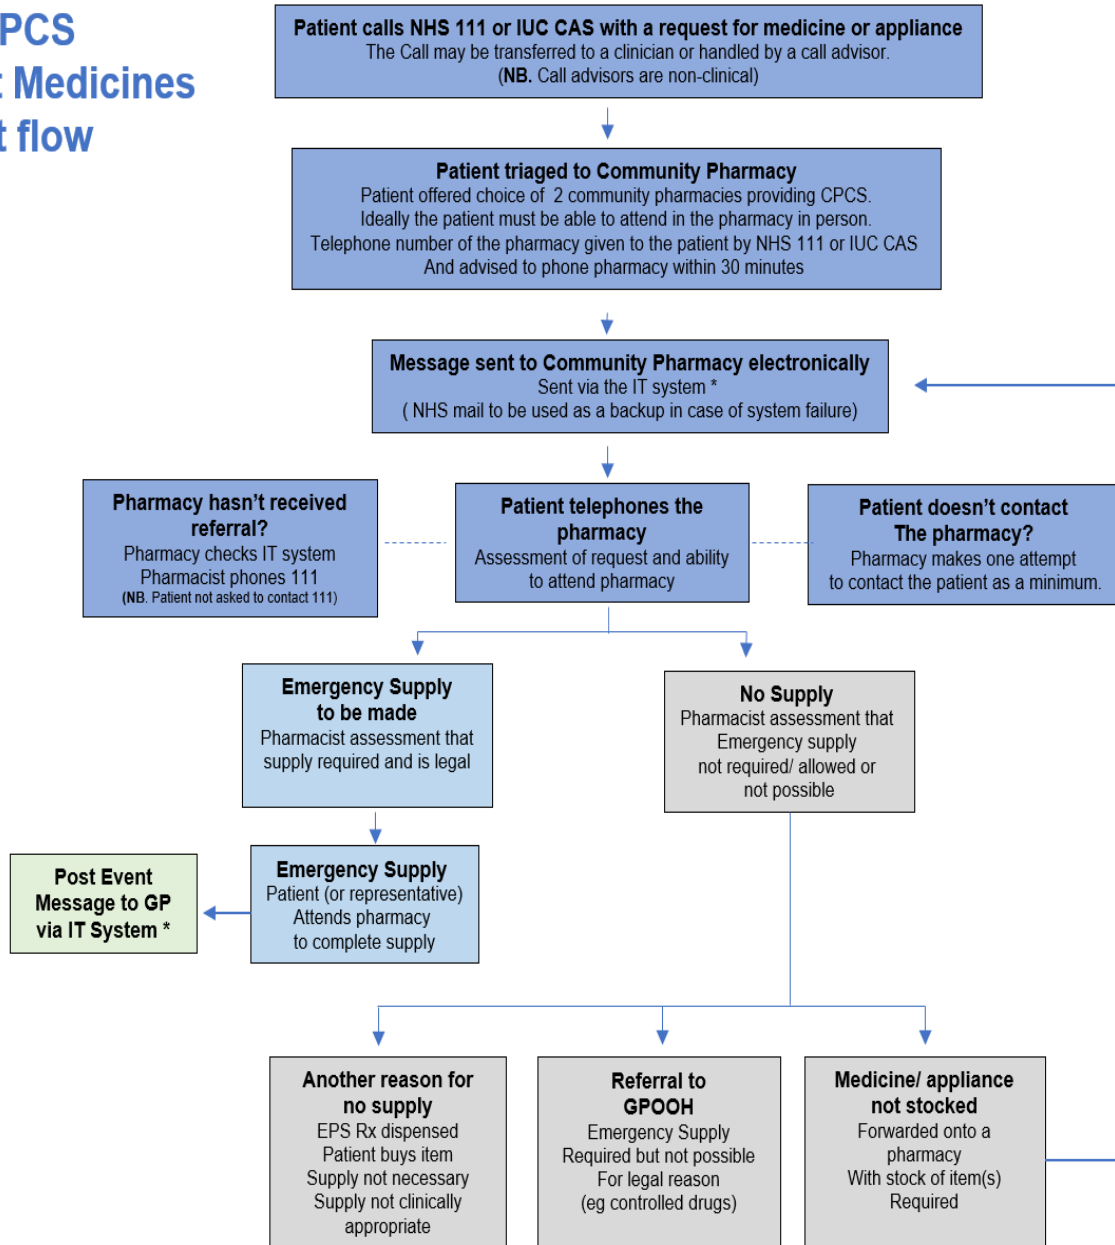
PCS
: Medicines
t flow

**Patient calls NHS 111 or IUC CAS with a request for medicine or appliance**
The Call may be transferred to a clinician or handled by a call advisor.
(**NB.** Call advisors are non-clinical)

**Patient triaged to Community Pharmacy**
Patient offered choice of 2 community pharmacies providing CPCS.
Ideally the patient must be able to attend in the pharmacy in person.
Telephone number of the pharmacy given to the patient by NHS 111 or IUC CAS
And advised to phone pharmacy within 30 minutes

**Message sent to Community Pharmacy electronically**
Sent via the IT system *
( NHS mail to be used as a backup in case of system failure)

**Pharmacy hasn't received referral?**
Pharmacy checks IT system
Pharmacist phones 111
(**NB**. Patient not asked to contact 111)

**Patient telephones the pharmacy**
Assessment of request and ability to attend pharmacy

**Patient doesn't contact The pharmacy?**
Pharmacy makes one attempt to contact the patient as a minimum.

**Emergency Supply to be made**
Pharmacist assessment that supply required and is legal

**No Supply**
Pharmacist assessment that Emergency supply not required/ allowed or not possible

**Post Event Message to GP via IT System ***

**Emergency Supply**
Patient (or representative) Attends pharmacy to complete supply

**Another reason for no supply**
EPS Rx dispensed
Patient buys item
Supply not necessary
Supply not clinically appropriate

**Referral to GPOOH**
Emergency Supply Required but not possible
For legal reason
(eg controlled drugs)

**Medicine/ appliance not stocked**
Forwarded onto a pharmacy
With stock of item(s) Required